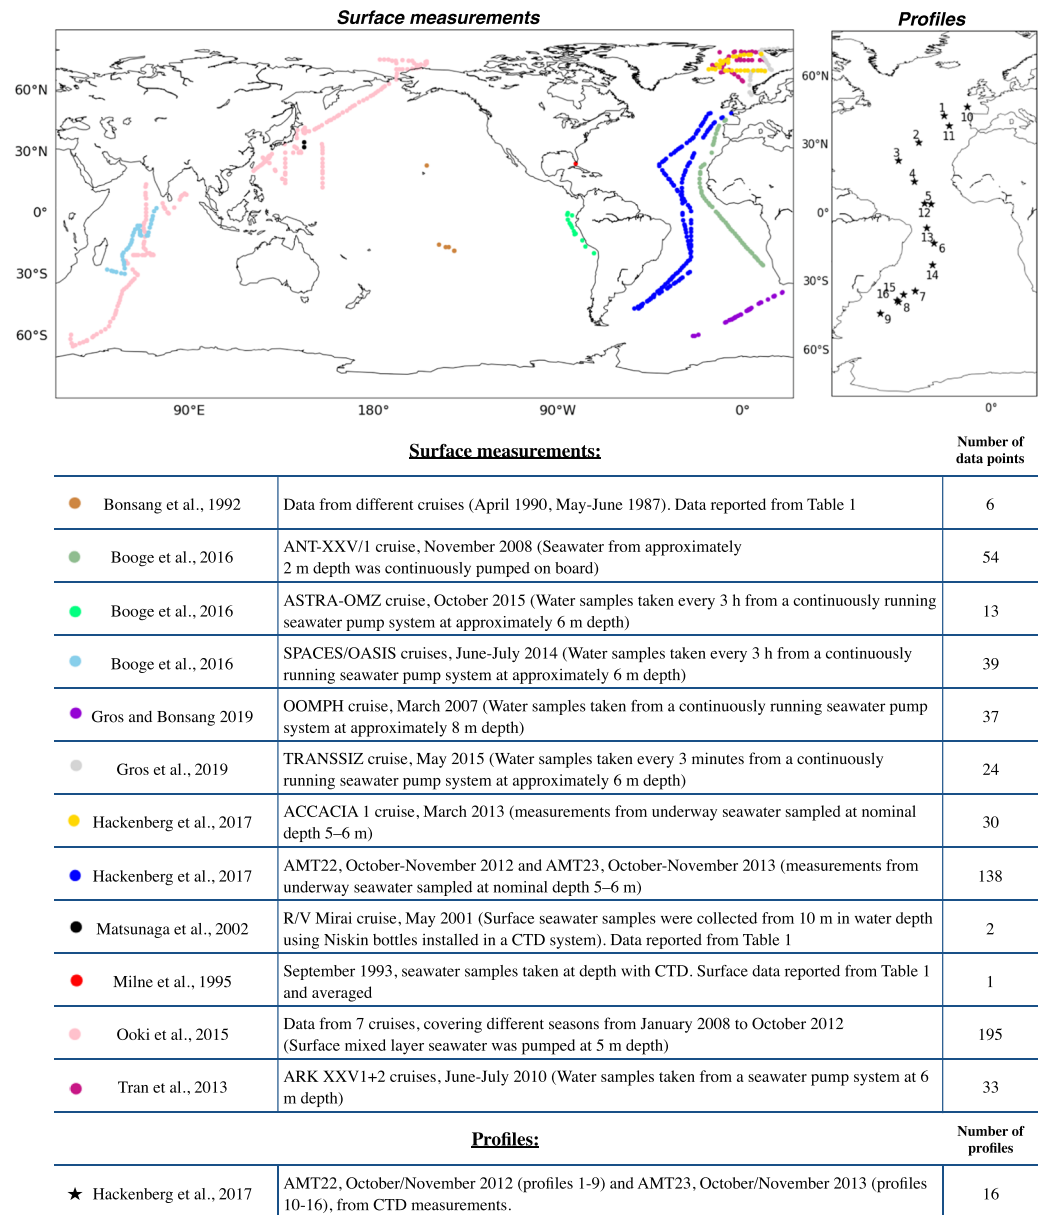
Surface measurements

Profiles

60°N
30°N
0°
30°S
60°S
90°E
180°
90°W
0°

60°N
30°N
0°
30°S
60°S
0°

1
10
2
11
3
4
5
12
13
6
14
15
16
7
8
9

Surface measurements:

Number of data points

| | | |
|---|---|---|
| Bonsang et al., 1992 | Data from different cruises (April 1990, May-June 1987). Data reported from Table 1 | 6 |
| Booge et al., 2016 | ANT-XXV/1 cruise, November 2008 (Seawater from approximately 2 m depth was continuously pumped on board) | 54 |
| Booge et al., 2016 | ASTRA-OMZ cruise, October 2015 (Water samples taken every 3 h from a continuously running seawater pump system at approximately 6 m depth) | 13 |
| Booge et al., 2016 | SPACES/OASIS cruises, June-July 2014 (Water samples taken every 3 h from a continuously running seawater pump system at approximately 6 m depth) | 39 |
| Gros and Bonsang 2019 | OOMPH cruise, March 2007 (Water samples taken from a continuously running seawater pump system at approximately 8 m depth) | 37 |
| Gros et al., 2019 | TRANSSIZ cruise, May 2015 (Water samples taken every 3 minutes from a continuously running seawater pump system at approximately 6 m depth) | 24 |
| Hackenberg et al., 2017 | ACCACIA 1 cruise, March 2013 (measurements from underway seawater sampled at nominal depth 5–6 m) | 30 |
| Hackenberg et al., 2017 | AMT22, October-November 2012 and AMT23, October-November 2013 (measurements from underway seawater sampled at nominal depth 5–6 m) | 138 |
| Matsunaga et al., 2002 | R/V Mirai cruise, May 2001 (Surface seawater samples were collected from 10 m in water depth using Niskin bottles installed in a CTD system). Data reported from Table 1 | 2 |
| Milne et al., 1995 | September 1993, seawater samples taken at depth with CTD. Surface data reported from Table 1 and averaged | 1 |
| Ooki et al., 2015 | Data from 7 cruises, covering different seasons from January 2008 to October 2012 (Surface mixed layer seawater was pumped at 5 m depth) | 195 |
| Tran et al., 2013 | ARK XXV1+2 cruises, June-July 2010 (Water samples taken from a seawater pump system at 6 m depth) | 33 |

Profiles:

Number of profiles

| | | |
|---|---|---|
| ★ Hackenberg et al., 2017 | AMT22, October/November 2012 (profiles 1-9) and AMT23, October/November 2013 (profiles 10-16), from CTD measurements. | 16 |